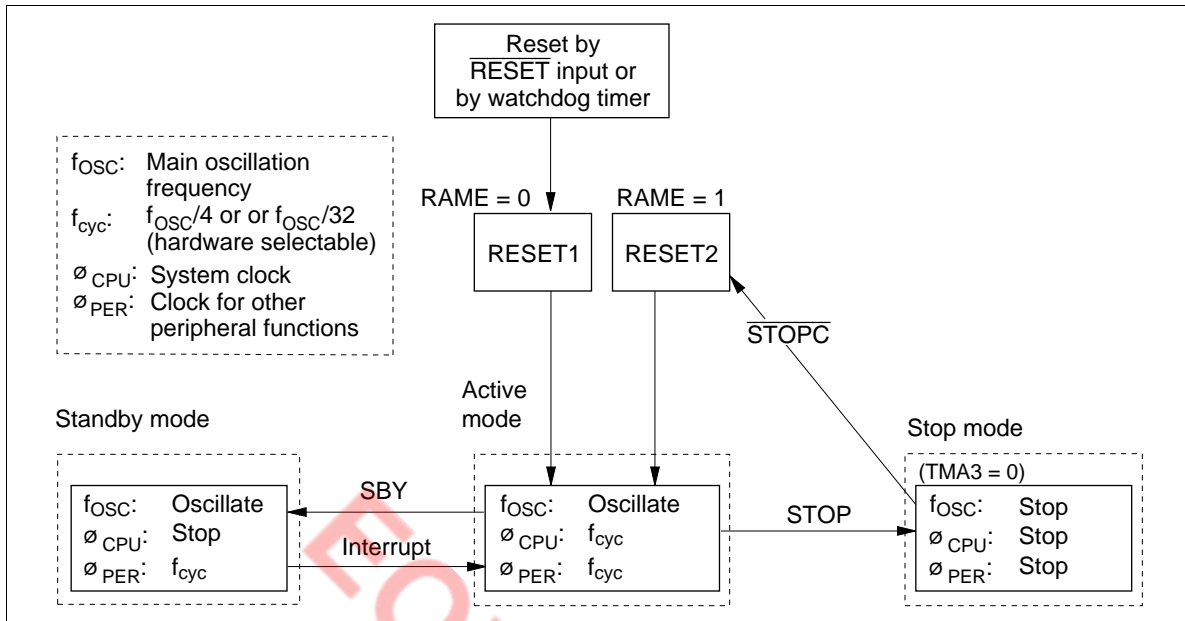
Reset by $\overline{\text{RESET}}$ input or by watchdog timer

$f_{OSC}$: Main oscillation frequency
$f_{cyc}$: $f_{OSC}/4$ or or $f_{OSC}/32$ (hardware selectable)
$ø_{CPU}$: System clock
$ø_{PER}$: Clock for other peripheral functions

RAME = 0

RAME = 1

RESET1

RESET2

$\overline{\text{STOPC}}$

Active mode

Standby mode

Stop mode

(TMA3 = 0)

$f_{OSC}$: Oscillate
$ø_{CPU}$: Stop
$ø_{PER}$: $f_{cyc}$

SBY

Interrupt

$f_{OSC}$: Oscillate
$ø_{CPU}$: $f_{cyc}$
$ø_{PER}$: $f_{cyc}$

STOP

$f_{OSC}$: Stop
$ø_{CPU}$: Stop
$ø_{PER}$: Stop